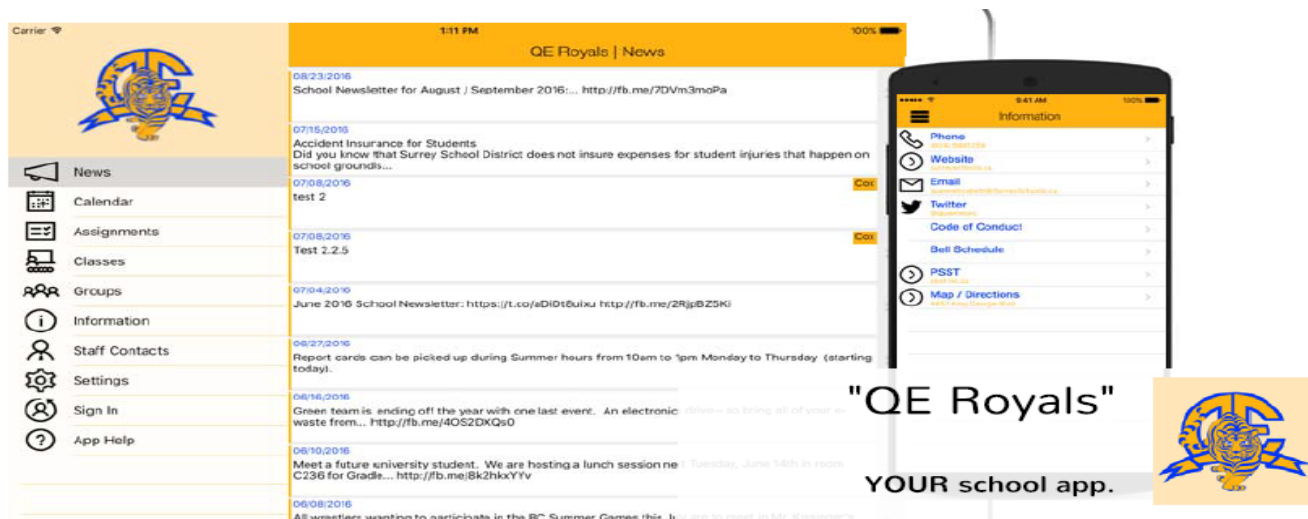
Carrier

1:11 PM

100%

QE Royals | News

News
Calendar
Assignments
Classes
Groups
Information
Staff Contacts
Settings
Sign In
App Help

08/23/2016
School Newsletter for August / September 2016:... http://fb.me/7DVm3moPa

07/15/2016
Accident Insurance for Students
Did you know that Surrey School District does not insure expenses for student injuries that happen on school grounds...

07/08/2016
test 2

Cor

07/08/2016
Test 2.2.5

Cor

07/04/2016
June 2016 School Newsletter: https://t.co/aDi0t6uixu http://fb.me/2RjpBZ5Ki

06/27/2016
Report cards can be picked up during Summer hours from 10am to 1pm Monday to Thursday (starting today).

06/16/2016
Green team is ending off the year with one last event. An electronic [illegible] drive – to bring all of your e-waste from... http://fb.me/4OS2DXQs0

06/10/2016
Meet a future university student. We are hosting a lunch session ne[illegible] Tuesday, June 14th in room C236 for Gradle... http://fb.me/8k2hkxYYv

06/08/2016
All wrestlers wanting to participate in the BC Summer Games this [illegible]

9:41 AM

100%

Information

Phone
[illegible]
Website
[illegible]
Email
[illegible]
Twitter
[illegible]
Code of Conduct
Bell Schedule
PSST
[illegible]
Map / Directions
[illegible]

"QE Royals"

YOUR school app.